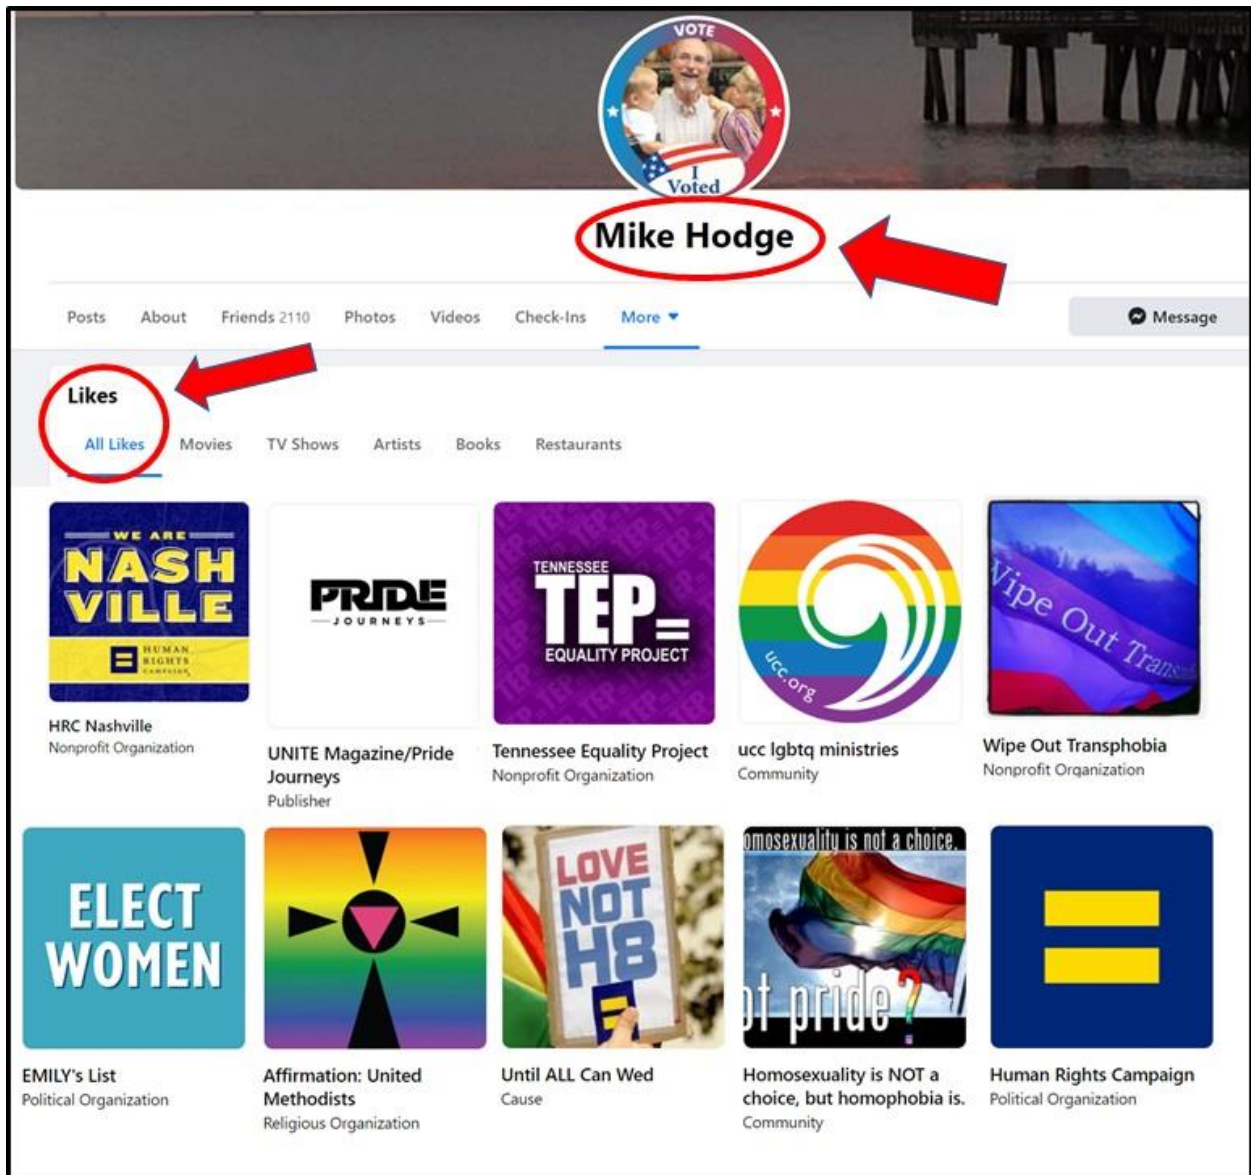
VOTE

I Voted

Mike Hodge

Posts About Friends 2110 Photos Videos Check-Ins More

Message

Likes

All Likes Movies TV Shows Artists Books Restaurants

WE ARE NASHVILLE HUMAN RIGHTS CAMPAIGN

HRC Nashville
Nonprofit Organization

PRIDE JOURNEYS

UNITE Magazine/Pride Journeys
Publisher

TENNESSEE TEP EQUALITY PROJECT

Tennessee Equality Project
Nonprofit Organization

ucc.org

ucc lgbtq ministries
Community

Wipe Out Trans

Wipe Out Transphobia
Nonprofit Organization

ELECT WOMEN

EMILY's List
Political Organization

Affirmation: United Methodists
Religious Organization

LOVE NOT H8

Until ALL Can Wed
Cause

omosexuality is not a choice.

ot pride?

Homosexuality is NOT a choice, but homophobia is.
Community

Human Rights Campaign
Political Organization